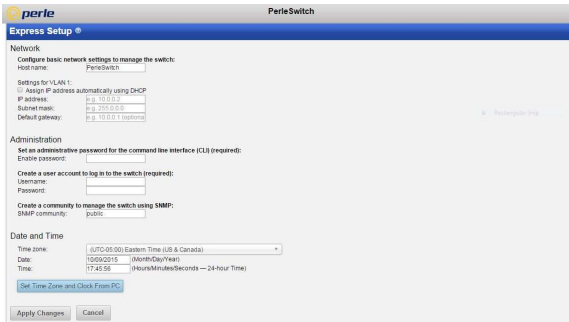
perle

PerleSwitch

Express Setup

Network

Configure basic network settings to manage the switch:

Host name: PerleSwitch

Settings for VLAN 1:

Assign IP address automatically using DHCP

IP address: e.g. 10.0.0.2

Subnet mask: e.g. 255.0.0.0

Default gateway: e.g. 10.0.0.1 (optional)

Perleguide Info

Administration

Set an administrative password for the command line interface (CLI) (required):

Enable password:

Create a user account to log in to the switch (required):

Username:

Password:

Create a community to manage the switch using SNMP:

SNMP community: public

Date and Time

Time zone: (UTC-05:00) Eastern Time (US & Canada)

Date: 10/09/2015 (Month/Day/Year)

Time: 17:45:56 (Hours/Minutes/Seconds — 24-hour Time)

Set Time Zone and Clock From PC

Apply Changes Cancel